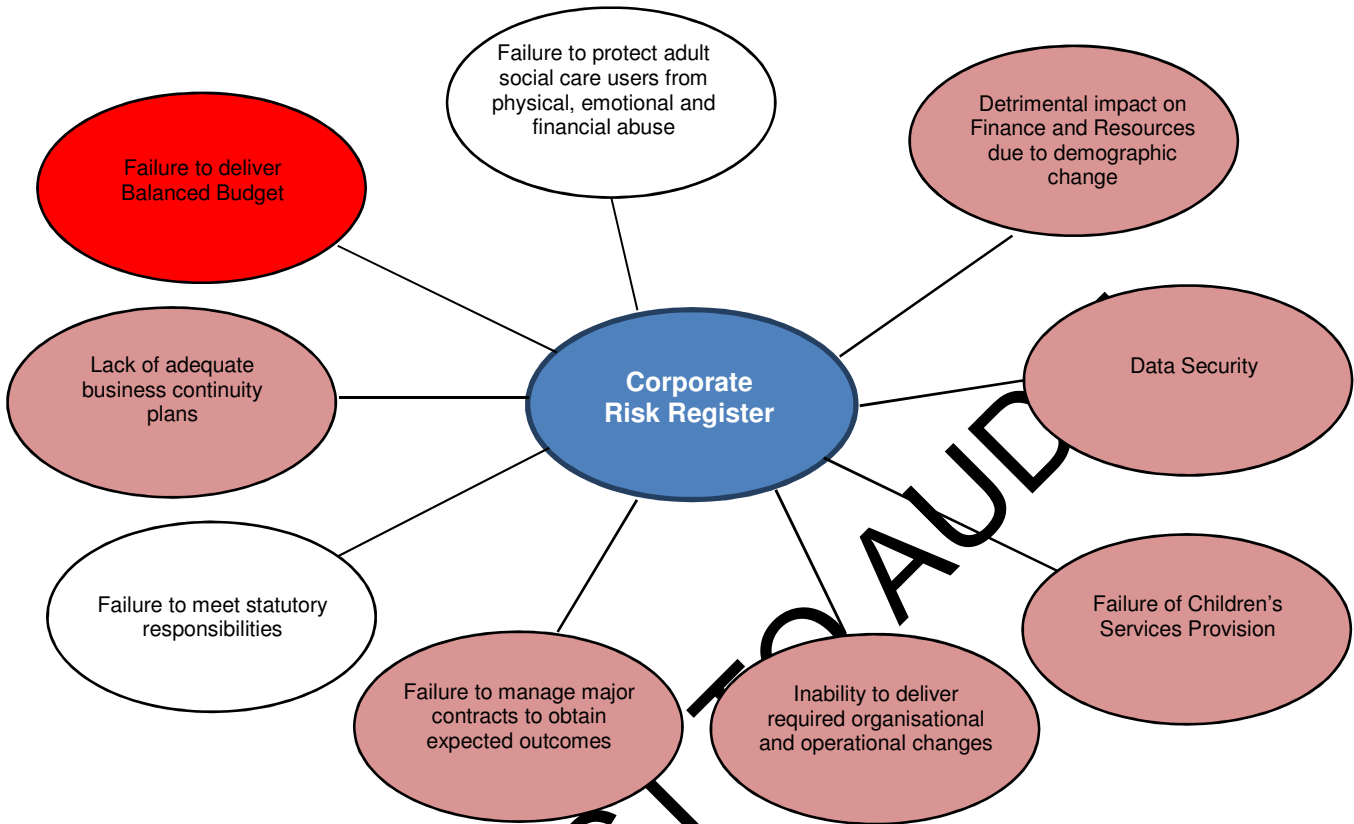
Failure to protect adult social care users from physical, emotional and financial abuse

Failure to deliver Balanced Budget

Detrimental impact on Finance and Resources due to demographic change

Lack of adequate business continuity plans

Corporate Risk Register

Data Security

Failure to meet statutory responsibilities

Failure of Children's Services Provision

Failure to manage major contracts to obtain expected outcomes

Inability to deliver required organisational and operational changes

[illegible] TO AUD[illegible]